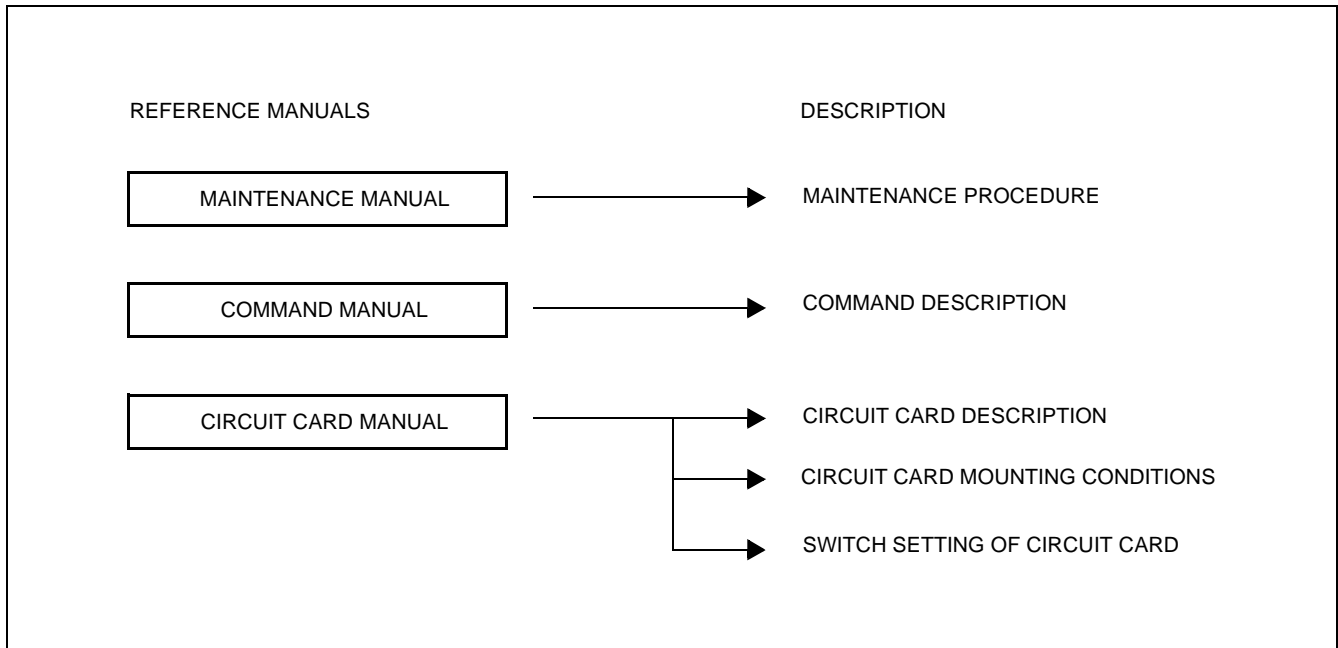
REFERENCE MANUALS

DESCRIPTION

MAINTENANCE MANUAL

MAINTENANCE PROCEDURE

COMMAND MANUAL

COMMAND DESCRIPTION

CIRCUIT CARD MANUAL

CIRCUIT CARD DESCRIPTION

CIRCUIT CARD MOUNTING CONDITIONS

SWITCH SETTING OF CIRCUIT CARD